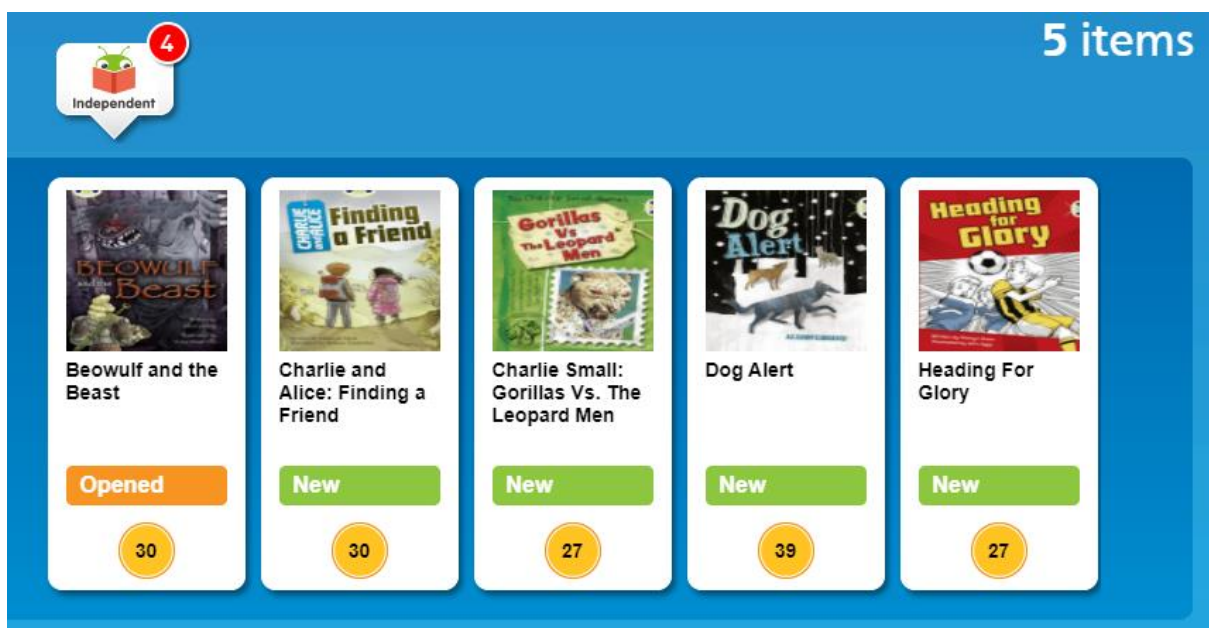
4
Independent

5 items

BEOWULF AND THE Beast
Beowulf and the Beast
Opened
30

CHARLIE AND ALICE Finding a Friend
Charlie and Alice: Finding a Friend
New
30

Gorillas Vs The Leopard Men
Charlie Small: Gorillas Vs. The Leopard Men
New
27

Dog Alert
Dog Alert
New
39

Heading for Glory
Heading For Glory
New
27